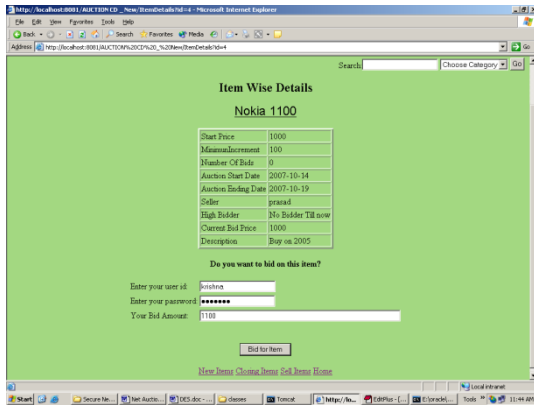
http://localhost:8081/AUCTION CD _New/ItemDetails?id=4 - Microsoft Internet Explorer

File Edit View Favorites Tools Help

Back Search Favorites Media

Address http://localhost:8081/AUCTION%20CD%20_%20New/ItemDetails?id=4 Go

Search: Choose Category Go

Item Wise Details

Nokia 1100

| Start Price | 1000 |
|---|---|
| MinimumIncrement | 100 |
| Number Of Bids | 0 |
| Auction Start Date | 2007-10-14 |
| Auction Ending Date | 2007-10-19 |
| Seller | prasad |
| High Bidder | No Bidder Till now |
| Current Bid Price | 1000 |
| Description | Buy on 2005 |

Do you want to bid on this item?

Enter your user id: krishna

Enter your password: •••••••

Your Bid Amount: 1100

Bid for Item

New Items Closing Items Sell Items Home

Local intranet

Start Secure Ne... Net Auctio... DES.doc - ... classes Tomcat http://lo... EditPlus - [... E:\oracle\... Tools 11:44 AM